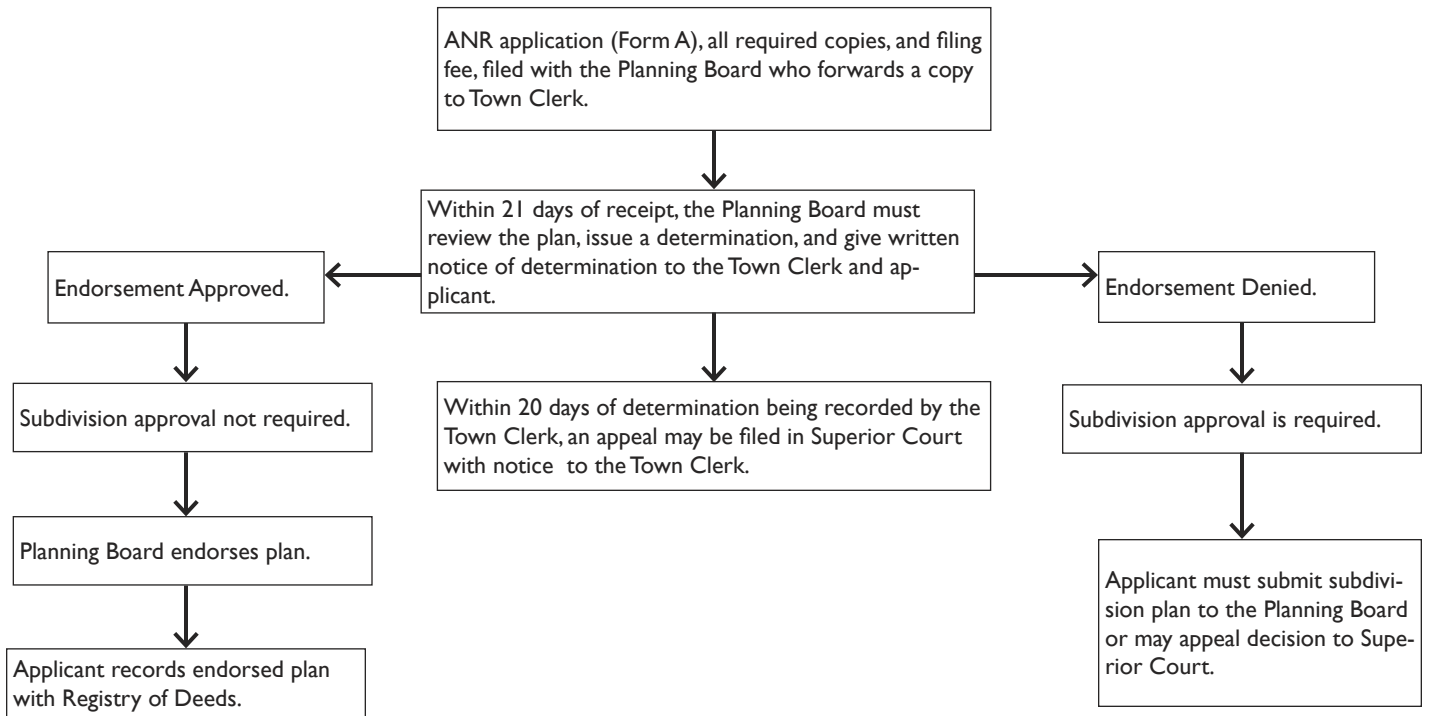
ANR application (Form A), all required copies, and filing fee, filed with the Planning Board who forwards a copy to Town Clerk.

Within 21 days of receipt, the Planning Board must review the plan, issue a determination, and give written notice of determination to the Town Clerk and applicant.

Endorsement Approved.

Endorsement Denied.

Subdivision approval not required.

Within 20 days of determination being recorded by the Town Clerk, an appeal may be filed in Superior Court with notice to the Town Clerk.

Subdivision approval is required.

Planning Board endorses plan.

Applicant must submit subdivision plan to the Planning Board or may appeal decision to Superior Court.

Applicant records endorsed plan with Registry of Deeds.